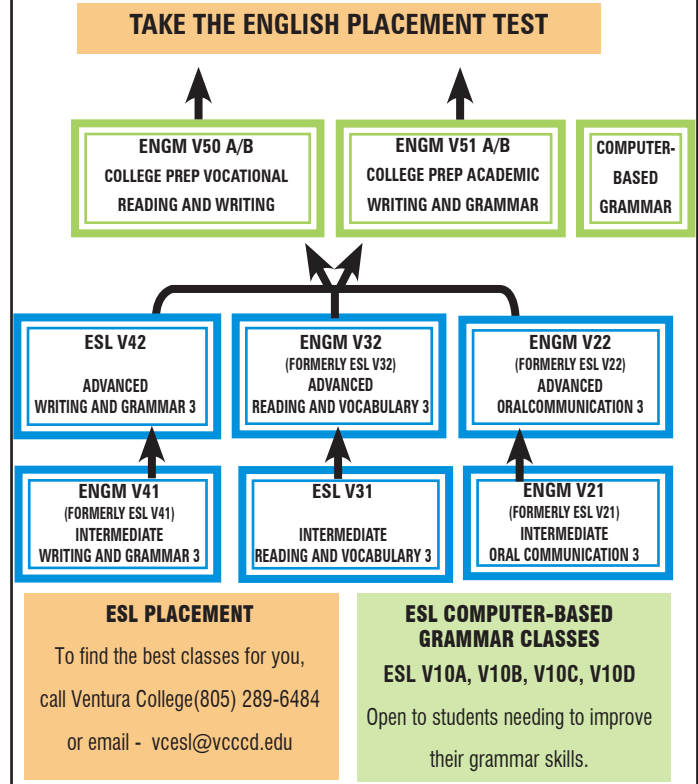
TAKE THE ENGLISH PLACEMENT TEST

ENGM V50 A/B
COLLEGE PREP VOCATIONAL
READING AND WRITING

ENGM V51 A/B
COLLEGE PREP ACADEMIC
WRITING AND GRAMMAR

COMPUTER-BASED
GRAMMAR

ESL V42
ADVANCED
WRITING AND GRAMMAR 3

ENGM V32
(FORMERLY ESL V32)
ADVANCED
READING AND VOCABULARY 3

ENGM V22
(FORMERLY ESL V22)
ADVANCED
ORALCOMMUNICATION 3

ENGM V41
(FORMERLY ESL V41)
INTERMEDIATE
WRITING AND GRAMMAR 3

ESL V31
INTERMEDIATE
READING AND VOCABULARY 3

ENGM V21
(FORMERLY ESL V21)
INTERMEDIATE
ORAL COMMUNICATION 3

ESL PLACEMENT
To find the best classes for you,
call Ventura College(805) 289-6484
or email - vcesl@vcccd.edu

ESL COMPUTER-BASED GRAMMAR CLASSES
ESL V10A, V10B, V10C, V10D
Open to students needing to improve their grammar skills.